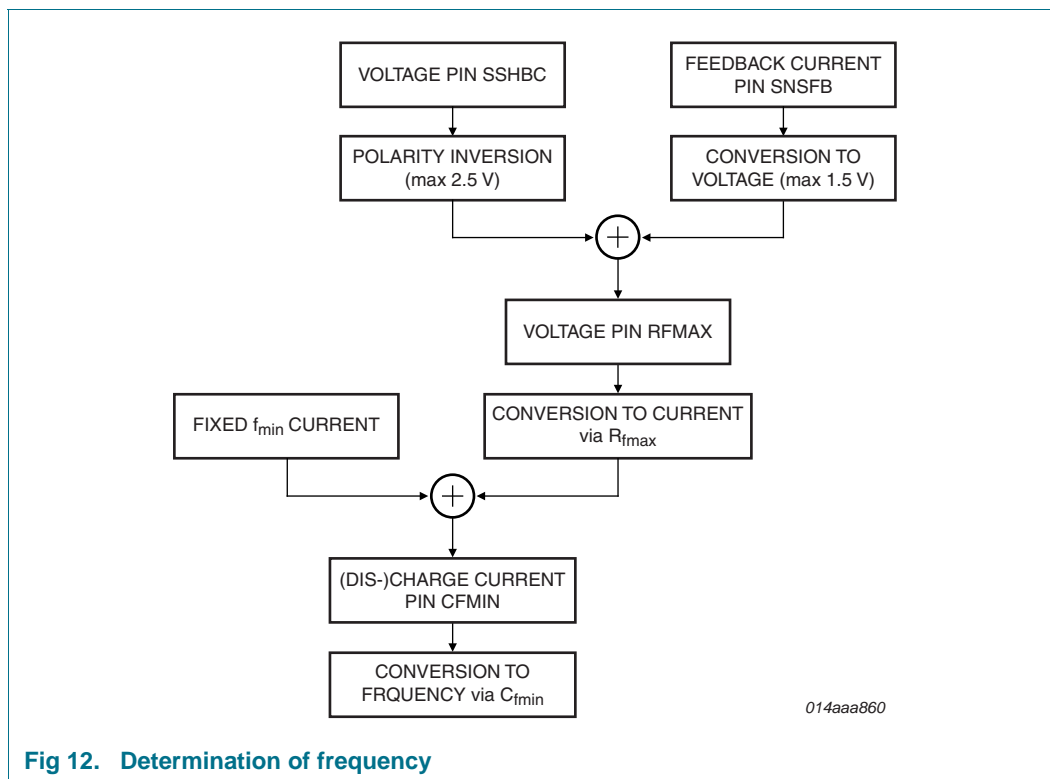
VOLTAGE PIN SSHBC

FEEDBACK CURRENT PIN SNSFB

POLARITY INVERSION (max 2.5 V)

CONVERSION TO VOLTAGE (max 1.5 V)

VOLTAGE PIN RFMAX

FIXED $f_{min}$ CURRENT

CONVERSION TO CURRENT via $R_{fmax}$

(DIS-)CHARGE CURRENT PIN CFMIN

CONVERSION TO FRQUENCY via $C_{fmin}$

014aaa860

Fig 12. Determination of frequency